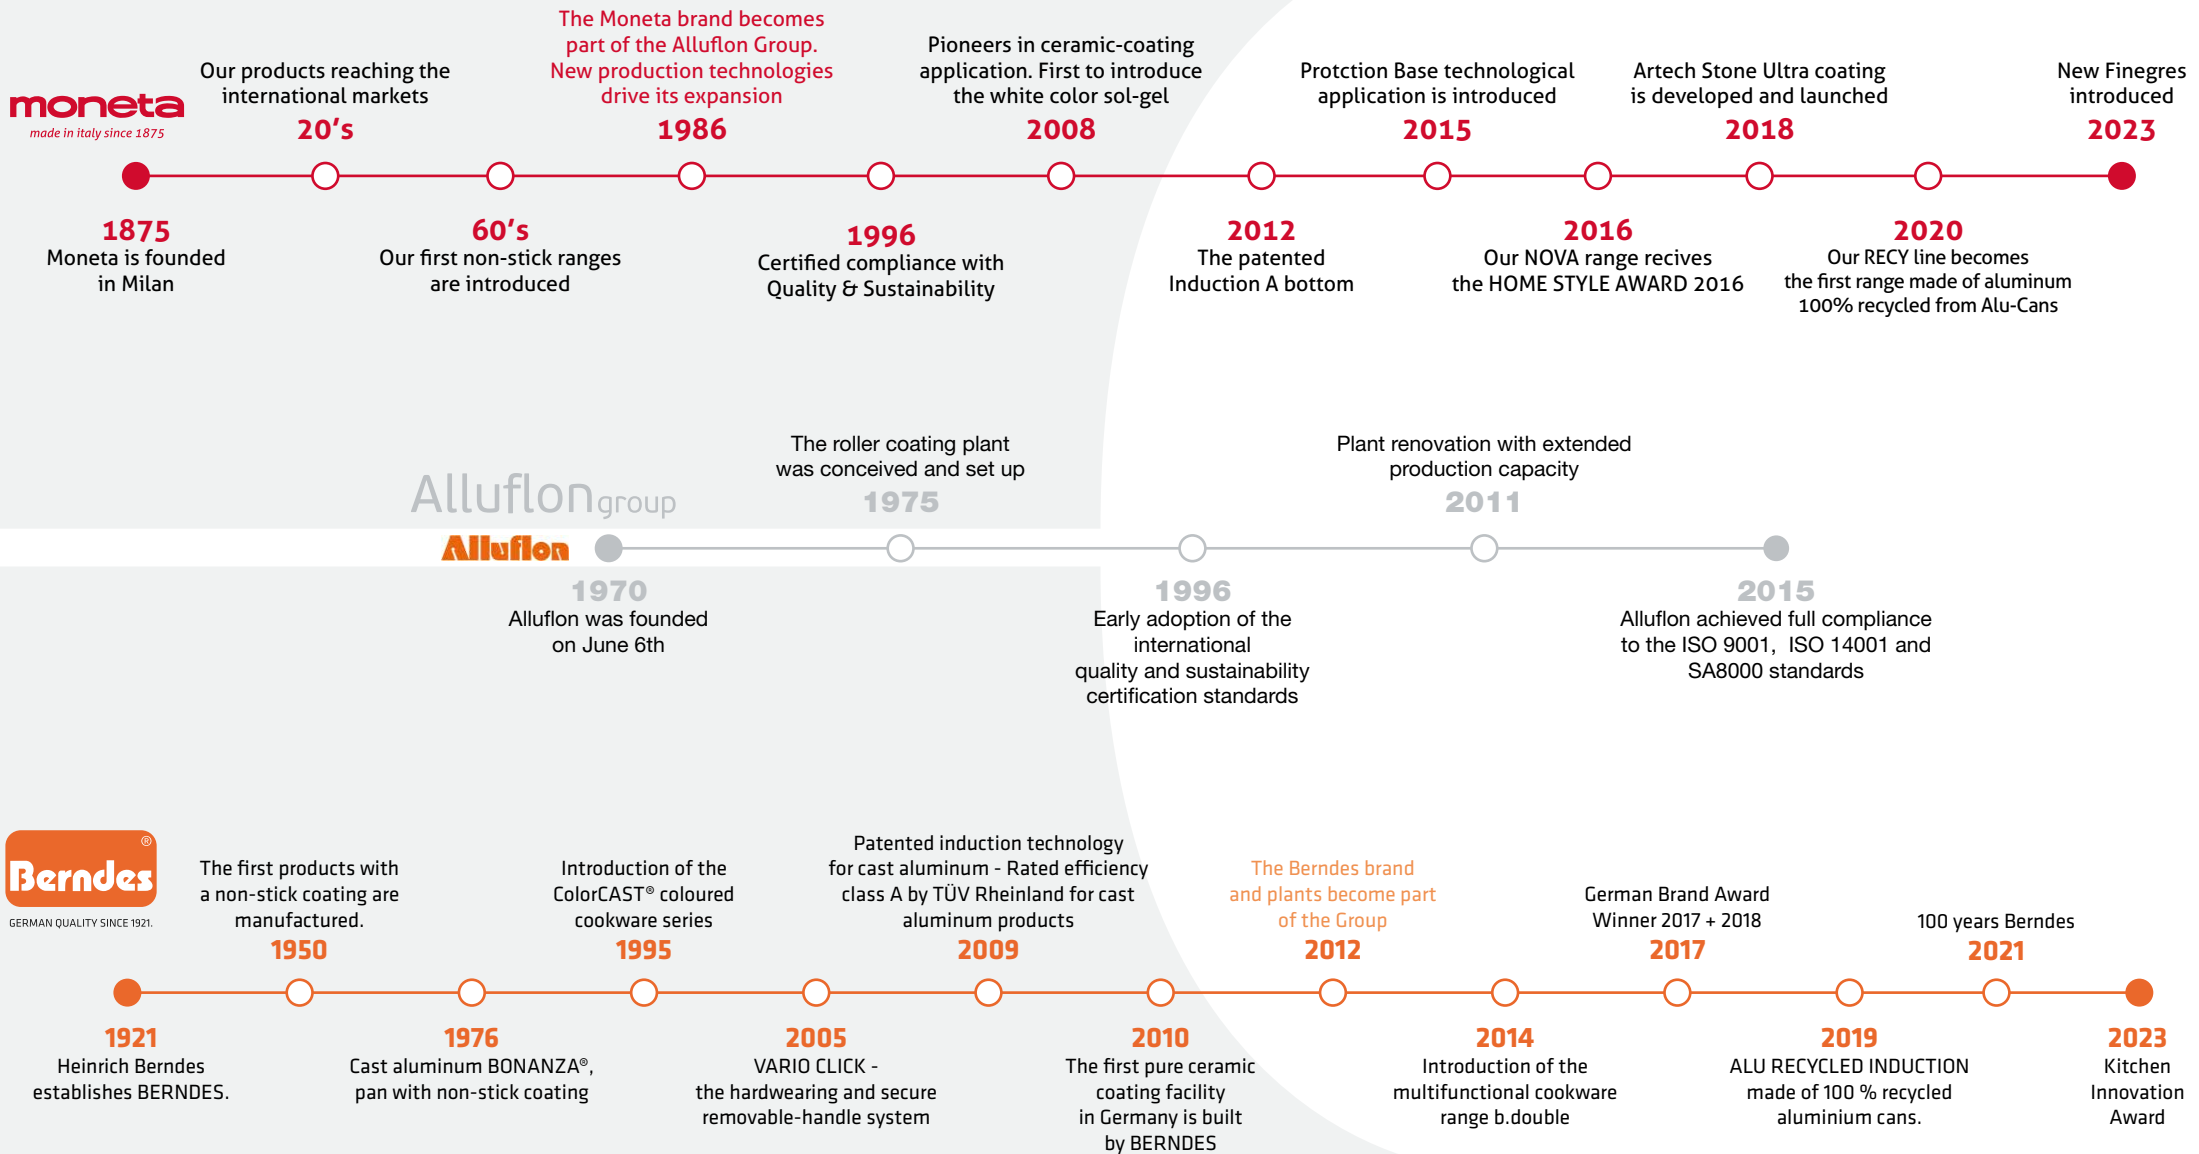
moneta
made in italy since 1875

Our products reaching the international markets
20's

The Moneta brand becomes part of the Alluflon Group. New production technologies drive its expansion
1986

Pioneers in ceramic-coating application. First to introduce the white color sol-gel
2008

Protction Base technological application is introduced
2015

Artech Stone Ultra coating is developed and launched
2018

New Finegres introduced
2023

1875
Moneta is founded in Milan

60's
Our first non-stick ranges are introduced

1996
Certified compliance with Quality & Sustainability

2012
The patented Induction A bottom

2016
Our NOVA range recives the HOME STYLE AWARD 2016

2020
Our RECY line becomes the first range made of aluminum 100% recycled from Alu-Cans

Alluflon group
Alluflon

The roller coating plant was conceived and set up
1975

Plant renovation with extended production capacity
2011

1970
Alluflon was founded on June 6th

1996
Early adoption of the international quality and sustainability certification standards

2015
Alluflon achieved full compliance to the ISO 9001, ISO 14001 and SA8000 standards

Berndes®
GERMAN QUALITY SINCE 1921.

The first products with a non-stick coating are manufactured.
1950

Introduction of the ColorCAST® coloured cookware series
1995

Patented induction technology for cast aluminum - Rated efficiency class A by TÜV Rheinland for cast aluminum products
2009

The Berndes brand and plants become part of the Group
2012

German Brand Award Winner 2017 + 2018
2017

100 years Berndes
2021

1921
Heinrich Berndes establishes BERNDES.

1976
Cast aluminum BONANZA®, pan with non-stick coating

2005
VARIO CLICK - the hardwearing and secure removable-handle system

2010
The first pure ceramic coating facility in Germany is built by BERNDES

2014
Introduction of the multifunctional cookware range b.double

2019
ALU RECYCLED INDUCTION made of 100 % recycled aluminium cans.

2023
Kitchen Innovation Award